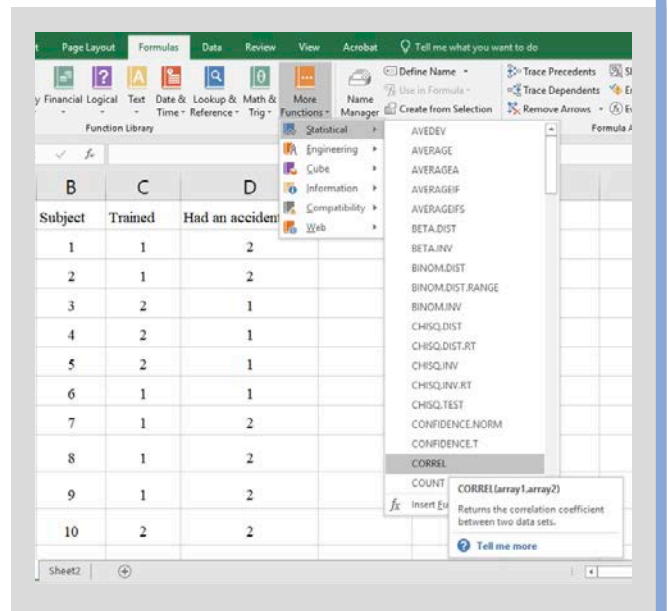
t Page Layout Formulas Data Review View Acrobat Tell me what you want to do

y Financial Logical Text Date & Time Lookup & Reference Math & Trig More Functions Name Manager Define Name Use in Formula Create from Selection Trace Precedents Trace Dependents Remove Arrows

Function Library Formula A

Statistical
Engineering
Cube
Information
Compatibility
Web

AVEDEV
AVERAGE
AVERAGEA
AVERAGEIF
AVERAGEIFS
BETA.DIST
BETA.INV
BINOM.DIST
BINOM.DIST.RANGE
BINOM.INV
CHISQ.DIST
CHISQ.DIST.RT
CHISQ.INV
CHISQ.INV.RT
CHISQ.TEST
CONFIDENCE.NORM
CONFIDENCE.T
CORREL
COUNT
Insert Fu

CORREL(array1,array2)
Returns the correlation coefficient between two data sets.
Tell me more

| B | C | D |
|---|---|---|
| Subject | Trained | Had an accident |
| 1 | 1 | 2 |
| 2 | 1 | 2 |
| 3 | 2 | 1 |
| 4 | 2 | 1 |
| 5 | 2 | 1 |
| 6 | 1 | 1 |
| 7 | 1 | 2 |
| 8 | 1 | 2 |
| 9 | 1 | 2 |
| 10 | 2 | 2 |

Sheet2